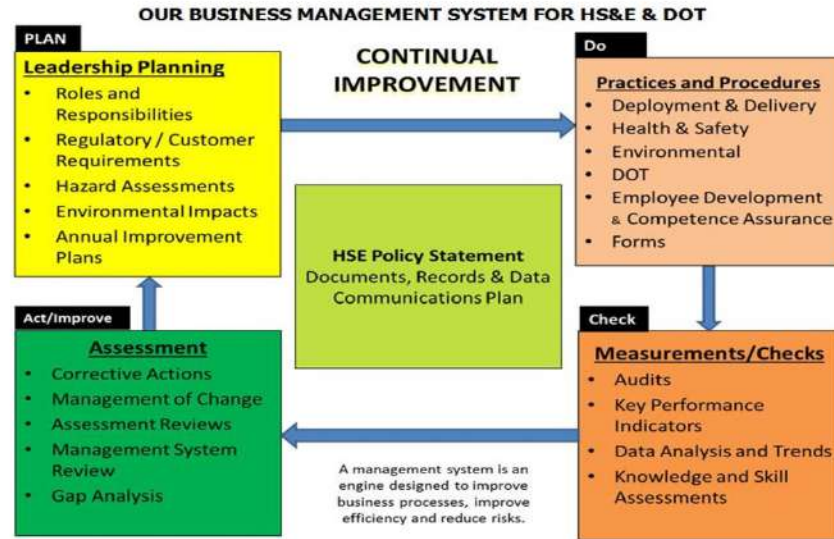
OUR BUSINESS MANAGEMENT SYSTEM FOR HS&E & DOT

PLAN

Leadership Planning
- Roles and Responsibilities
- Regulatory / Customer Requirements
- Hazard Assessments
- Environmental Impacts
- Annual Improvement Plans

CONTINUAL IMPROVEMENT

Do

Practices and Procedures
- Deployment & Delivery
- Health & Safety
- Environmental
- DOT
- Employee Development & Competence Assurance
- Forms

HSE Policy Statement
Documents, Records & Data
Communications Plan

Act/Improve

Assessment
- Corrective Actions
- Management of Change
- Assessment Reviews
- Management System Review
- Gap Analysis

Check

Measurements/Checks
- Audits
- Key Performance Indicators
- Data Analysis and Trends
- Knowledge and Skill Assessments

A management system is an engine designed to improve business processes, improve efficiency and reduce risks.